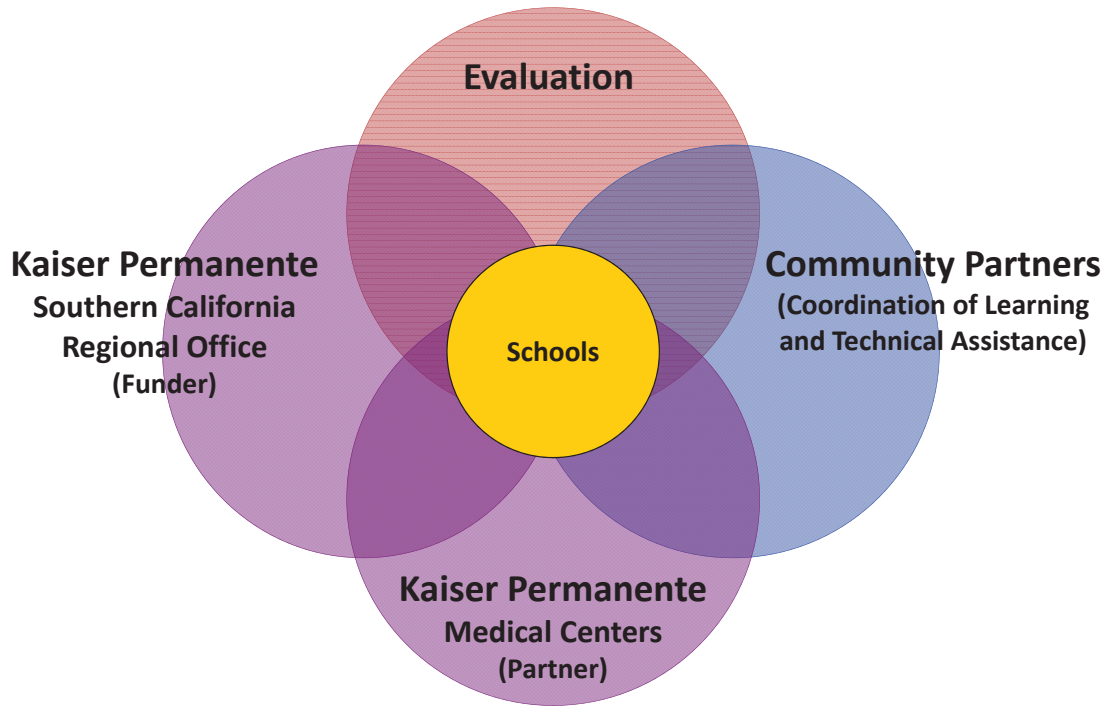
Evaluation

Kaiser Permanente
Southern California
Regional Office
(Funder)

Schools

Community Partners
(Coordination of Learning
and Technical Assistance)

Kaiser Permanente
Medical Centers
(Partner)